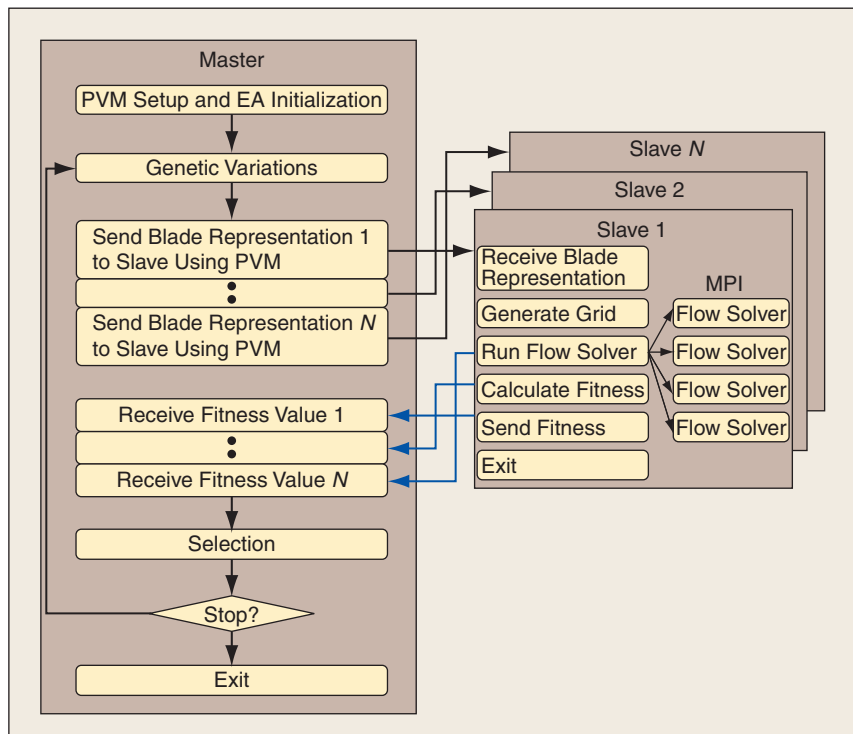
Master

PVM Setup and EA Initialization

Genetic Variations

Send Blade Representation 1 to Slave Using PVM

⋮

Send Blade Representation *N* to Slave Using PVM

Receive Fitness Value 1

⋮

Receive Fitness Value *N*

Selection

Stop?

Exit

Slave *N*

Slave 2

Slave 1

Receive Blade Representation

Generate Grid

Run Flow Solver

Calculate Fitness

Send Fitness

Exit

MPI

Flow Solver

Flow Solver

Flow Solver

Flow Solver